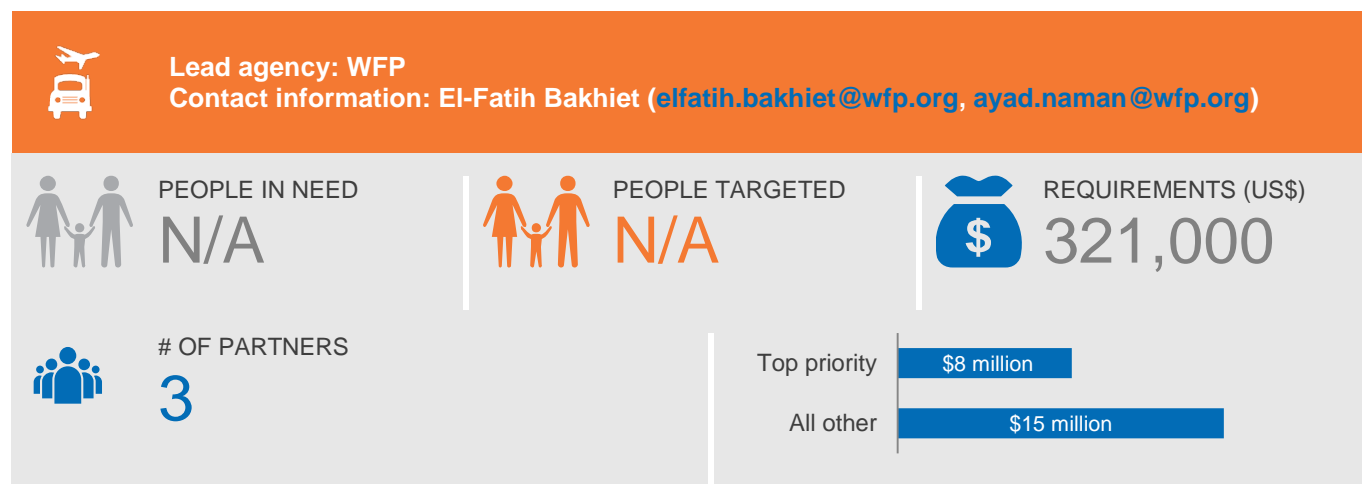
Lead agency: WFP
Contact information: El-Fatih Bakhiet (elfatih.bakhiet@wfp.org, ayad.naman@wfp.org)

PEOPLE IN NEED
N/A

PEOPLE TARGETED
N/A

$

REQUIREMENTS (US$)
321,000

# OF PARTNERS
3

Top priority $8 million

All other $15 million